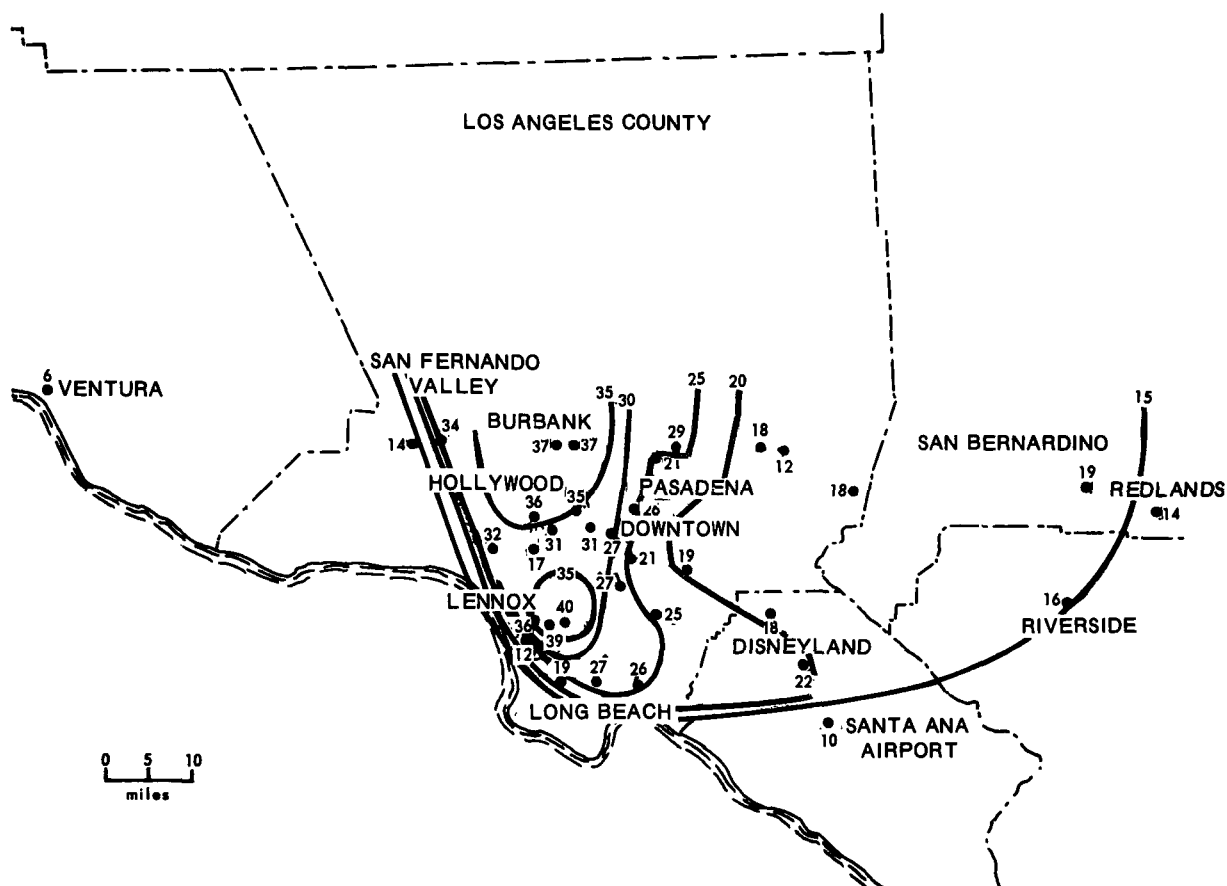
LOS ANGELES COUNTY

6
VENTURA

SAN FERNANDO VALLEY

14
34
BURBANK
37
37
35
30
25
20
29
21
18
12
SAN BERNARDINO
15
19
REDLANDS
14
18
HOLLYWOOD
36
35
PASADENA
26
32
31
31
27
DOWNTOWN
17
21
19
35
27
LENNOX
40
25
18
36
39
DISNEYLAND
16
RIVERSIDE
12
19
27
26
22
LONG BEACH
10
SANTA ANA AIRPORT

0 5 10
miles